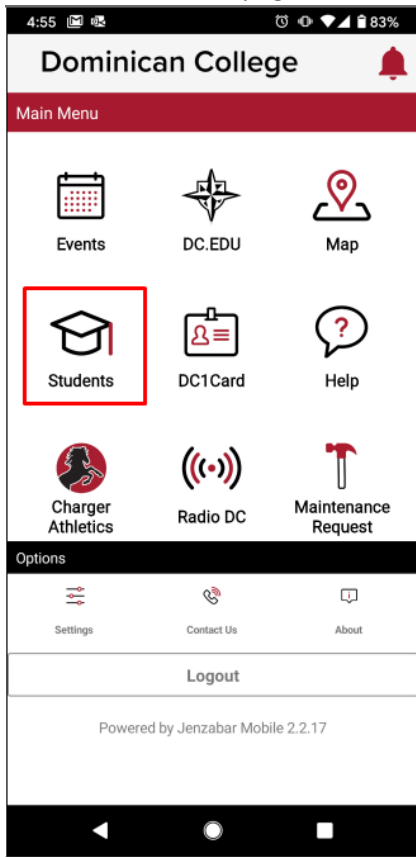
4:55

83%

Dominican College

Main Menu

Events

DC.EDU

Map

Students

DC1Card

Help

Charger Athletics

Radio DC

Maintenance Request

Options

Settings

Contact Us

About

Logout

Powered by Jenzabar Mobile 2.2.17